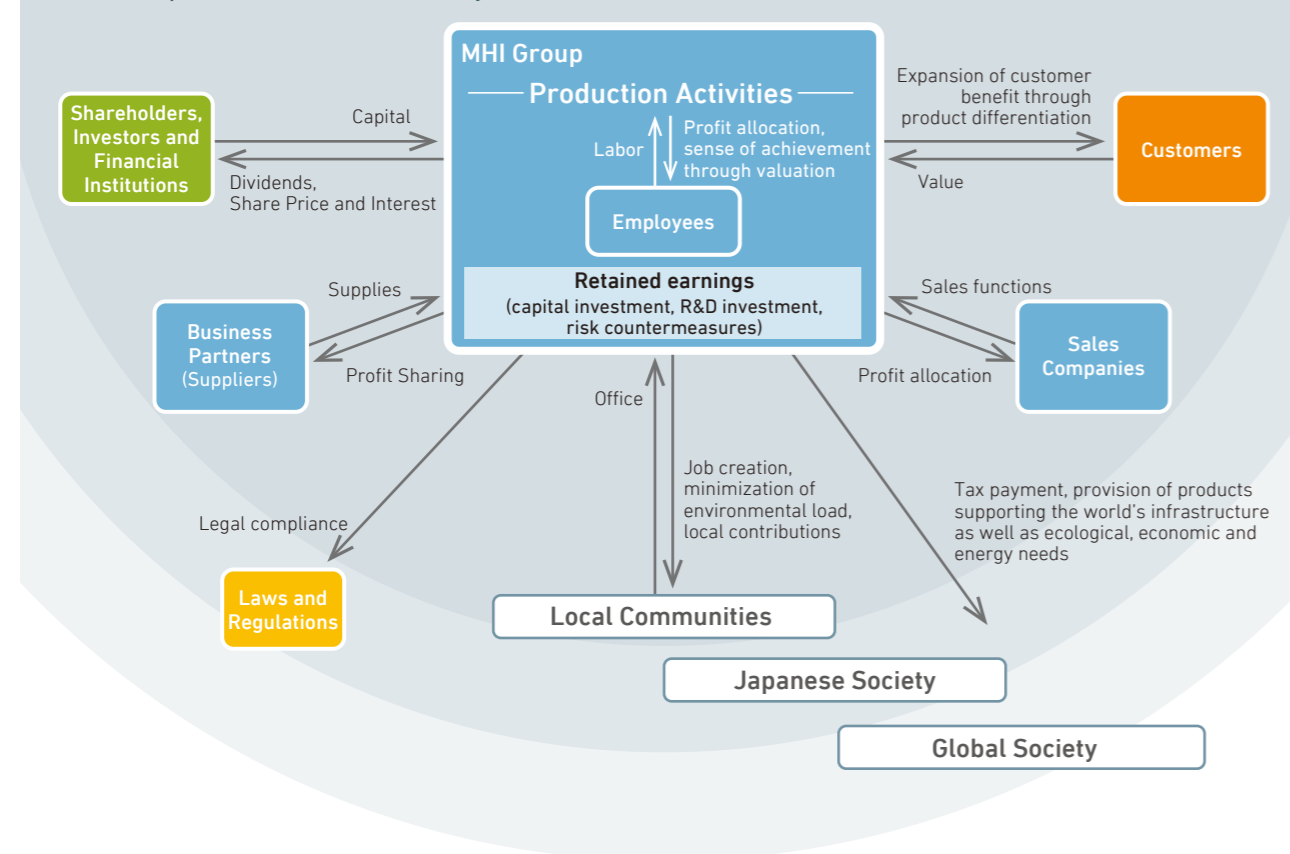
MHI Group

Production Activities

Labor

Profit allocation, sense of achievement through valuation

Employees

Retained earnings
(capital investment, R&D investment, risk countermeasures)

Shareholders, Investors and Financial Institutions

Capital

Dividends, Share Price and Interest

Expansion of customer benefit through product differentiation

Value

Customers

Business Partners (Suppliers)

Supplies

Profit Sharing

Sales functions

Profit allocation

Sales Companies

Office

Job creation, minimization of environmental load, local contributions

Legal compliance

Laws and Regulations

Tax payment, provision of products supporting the world's infrastructure as well as ecological, economic and energy needs

Local Communities

Japanese Society

Global Society